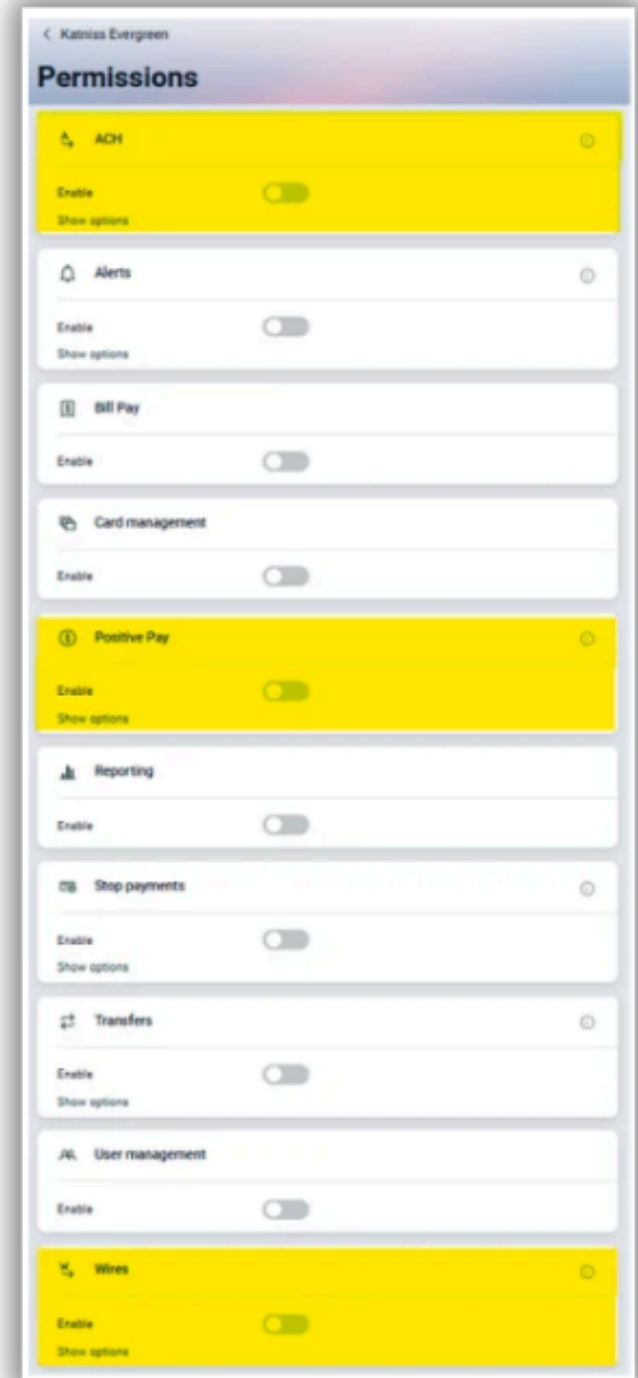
< Katniss Evergreen

Permissions

ACH

Enable

Show options

Alerts

Enable

Show options

Bill Pay

Enable

Card management

Enable

Positive Pay

Enable

Show options

Reporting

Enable

Stop payments

Enable

Show options

Transfers

Enable

Show options

User management

Enable

Wires

Enable

Show options